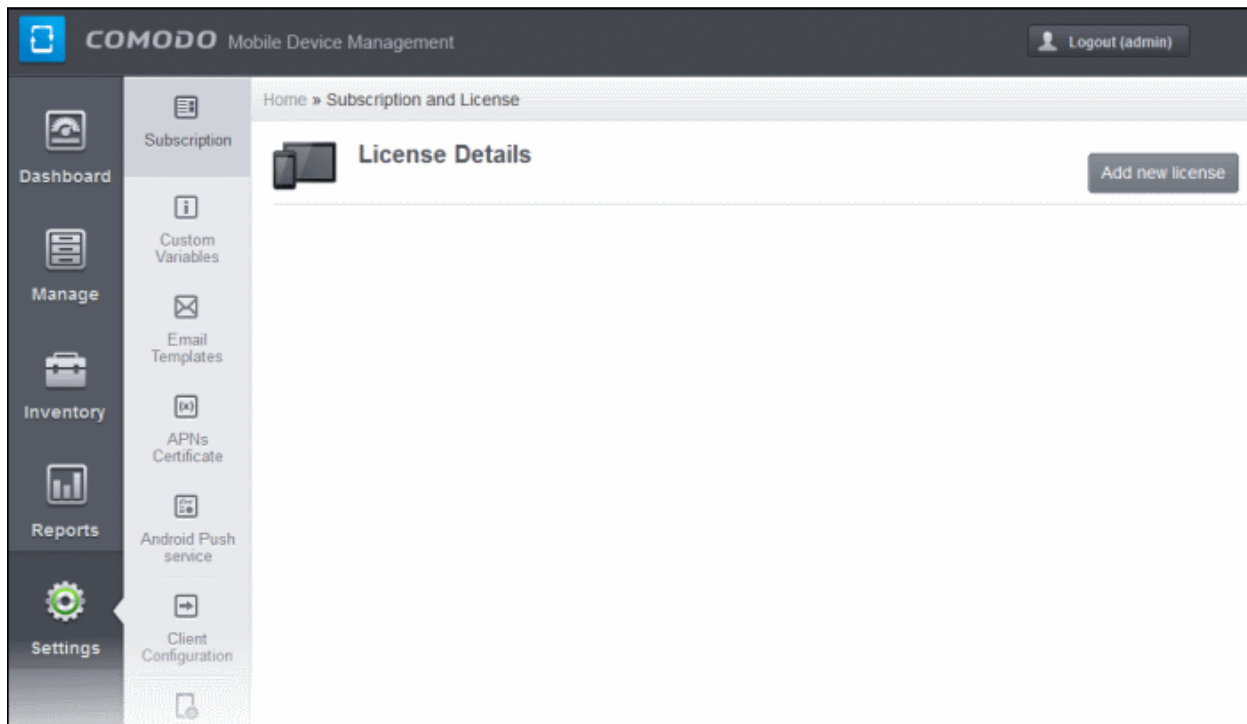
COMODO Mobile Device Management

Logout (admin)

Dashboard

Manage

Inventory

Reports

Settings

Subscription

Custom Variables

Email Templates

APNs Certificate

Android Push service

Client Configuration

Home » Subscription and License

License Details

Add new license